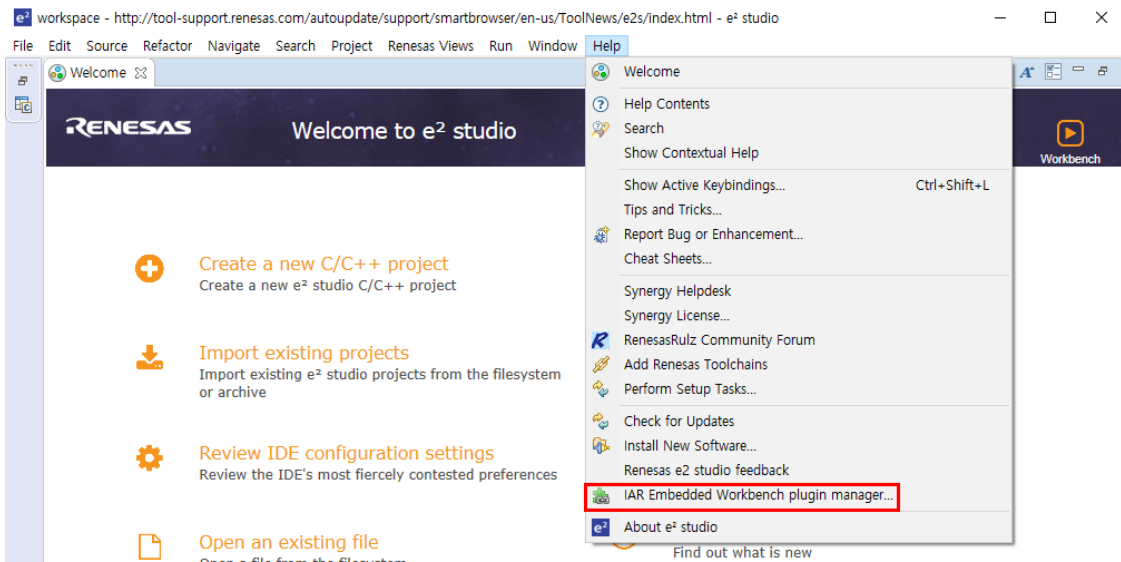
workspace - http://tool-support.renesas.com/autoupdate/support/smartbrowser/en-us/ToolNews/e2s/index.html - e² studio

File Edit Source Refactor Navigate Search Project Renesas Views Run Window Help

Welcome

RENESAS

Welcome to e² studio

Workbench

Create a new C/C++ project
Create a new e² studio C/C++ project

Import existing projects
Import existing e² studio projects from the filesystem or archive

Review IDE configuration settings
Review the IDE's most fiercely contested preferences

Open an existing file
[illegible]

Find out what is new

Welcome
Help Contents
Search
Show Contextual Help
Show Active Keybindings... Ctrl+Shift+L
Tips and Tricks...
Report Bug or Enhancement...
Cheat Sheets...
Synergy Helpdesk
Synergy License...
RenesasRulz Community Forum
Add Renesas Toolchains
Perform Setup Tasks...
Check for Updates
Install New Software...
Renesas e2 studio feedback
IAR Embedded Workbench plugin manager...
About e² studio